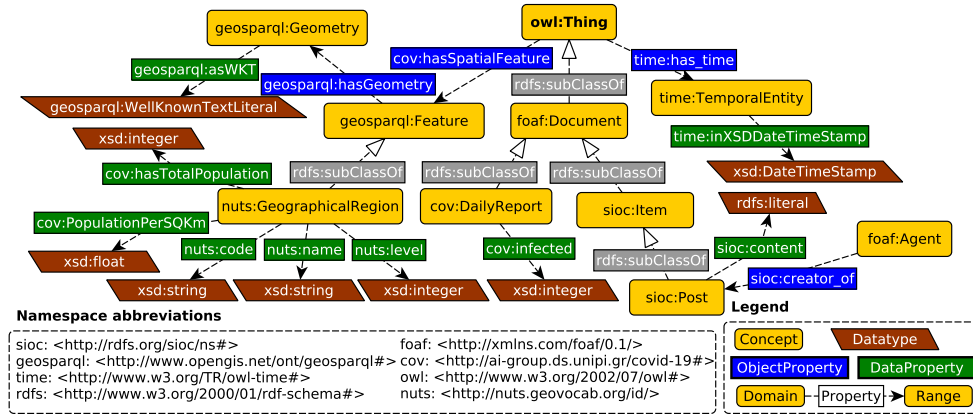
geosparql:Geometry

owl:Thing

cov:hasSpatialFeature

time:has_time

geosparql:asWKT

geosparql:hasGeometry

rdfs:subClassOf

geosparql:WellKnownTextLiteral

time:TemporalEntity

geosparql:Feature

foaf:Document

xsd:integer

time:inXSDDateTimeStamp

cov:hasTotalPopulation

rdfs:subClassOf

rdfs:subClassOf

rdfs:subClassOf

xsd:DateTimeStamp

cov:PopulationPerSQKm

nuts:GeographicalRegion

cov:DailyReport

sioc:Item

rdfs:literal

nuts:code

nuts:name

nuts:level

cov:infected

sioc:content

foaf:Agent

xsd:float

rdfs:subClassOf

sioc:creator_of

xsd:string

xsd:string

xsd:integer

xsd:integer

sioc:Post

Namespace abbreviations

Legend

sioc: <http://rdfs.org/sioc/ns#>
geosparql: <http://www.opengis.net/ont/geosparql#>
time: <http://www.w3.org/TR/owl-time#>
rdfs: <http://www.w3.org/2000/01/rdf-schema#>

foaf: <http://xmlns.com/foaf/0.1/>
cov: <http://ai-group.ds.unipi.gr/covid-19#>
owl: <http://www.w3.org/2002/07/owl#>
nuts: <http://nuts.geovocab.org/id/>

Concept

Datatype

ObjectProperty

DataProperty

Domain

Property

Range